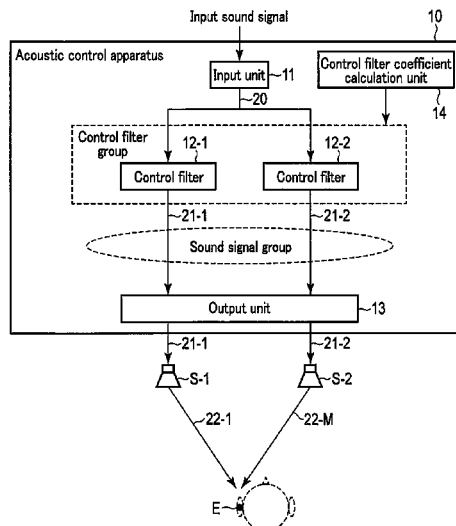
Input sound signal

10

Acoustic control apparatus

Input unit 11

Control filter coefficient calculation unit

14

20

Control filter group

12-1

12-2

Control filter

Control filter

21-1

21-2

Sound signal group

Output unit 13

21-1

21-2

S-1

S-2

22-1

22-M

E